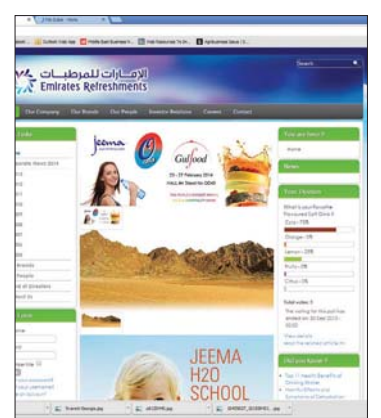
الإمارات للمرطبات
Emirates Refreshments

Search

Our Company Our Brands Our People Investor Relations Careers Contact

Jeema

Gulfood

23 - 27 February 2014

You are here ›

Home

News

Your Choices

What is your favourite flavoured Soft Drink ?

Orange - 0%

Lemon - 33%

Fruity - 0%

Citrus - 0%

Total votes: 3

The voting for this poll has ended on: 30 Sept 2013 - 00:00

JEEMA H2O SCHOOL

Did you know ?